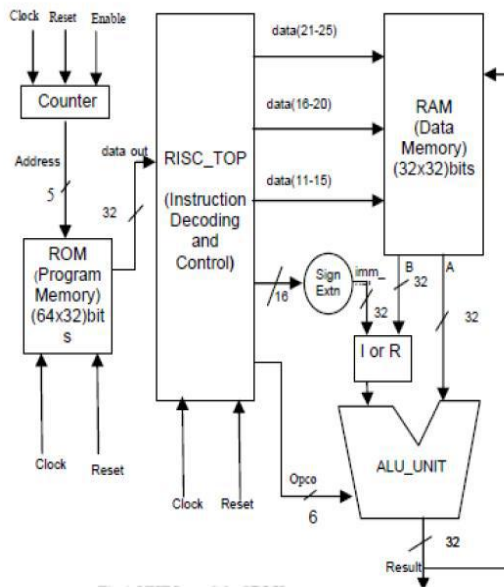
Clock Reset Enable

Counter

Address

5

data out

32

ROM (Program Memory) (64x32)bit s

Clock

Reset

RISC_TOP

(Instruction Decoding and Control)

Clock

Reset

data(21-25)

data(16-20)

data(11-15)

RAM (Data Memory) (32x32)bits

16

Sign Extn

imm_

32

B

32

A

32

I or R

Opco

6

ALU_UNIT

32

Result

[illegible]